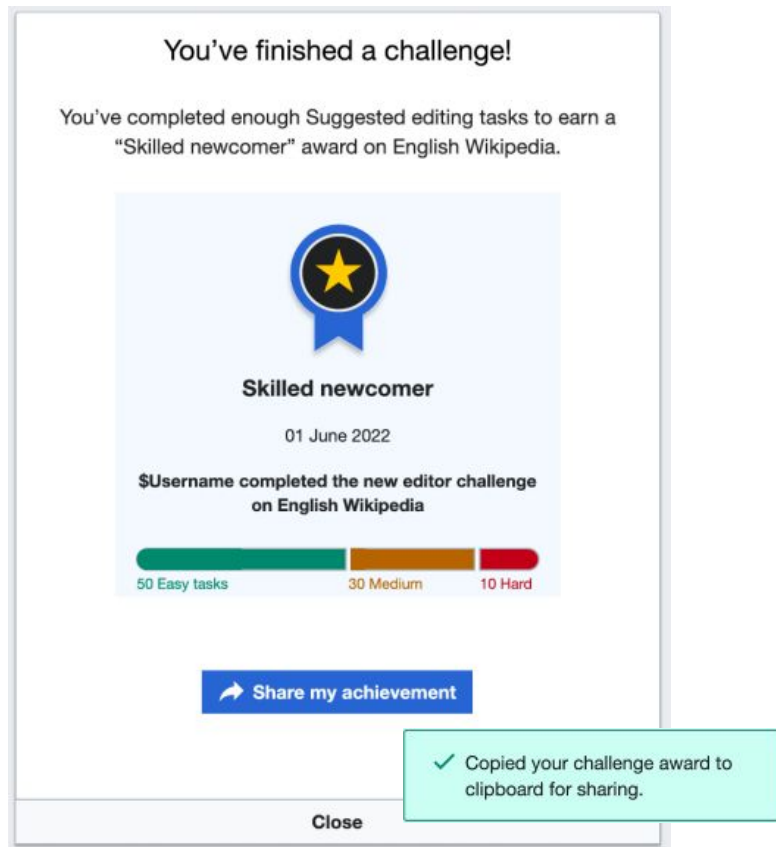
You've finished a challenge!

You've completed enough Suggested editing tasks to earn a "Skilled newcomer" award on English Wikipedia.

Skilled newcomer

01 June 2022

$Username completed the new editor challenge on English Wikipedia

50 Easy tasks 30 Medium 10 Hard

Share my achievement

Copied your challenge award to clipboard for sharing.

Close